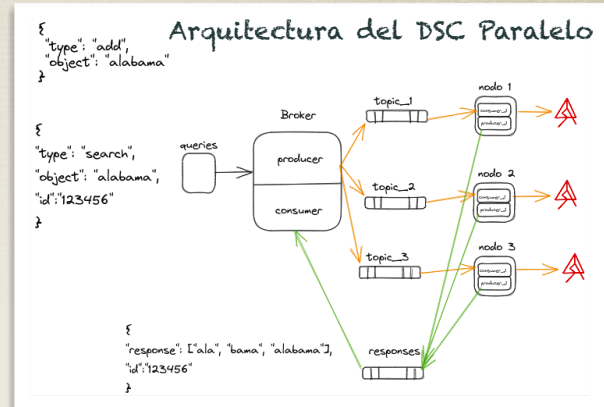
Arquitectura del DSC Paralelo

{
"type": "add",
"object": "alabama"
}

{
"type": "search",
"object": "alabama",
"id":"123456"
}

queries

Broker
producer
consumer

topic_1
topic_2
topic_3

nodo 1
consumer_i
producer_i

nodo 2
consumer_i
producer_i

nodo 3
consumer_i
producer_i

{
"response": ["ala", "bama", "alabama"],
"id":"123456"
}

responses